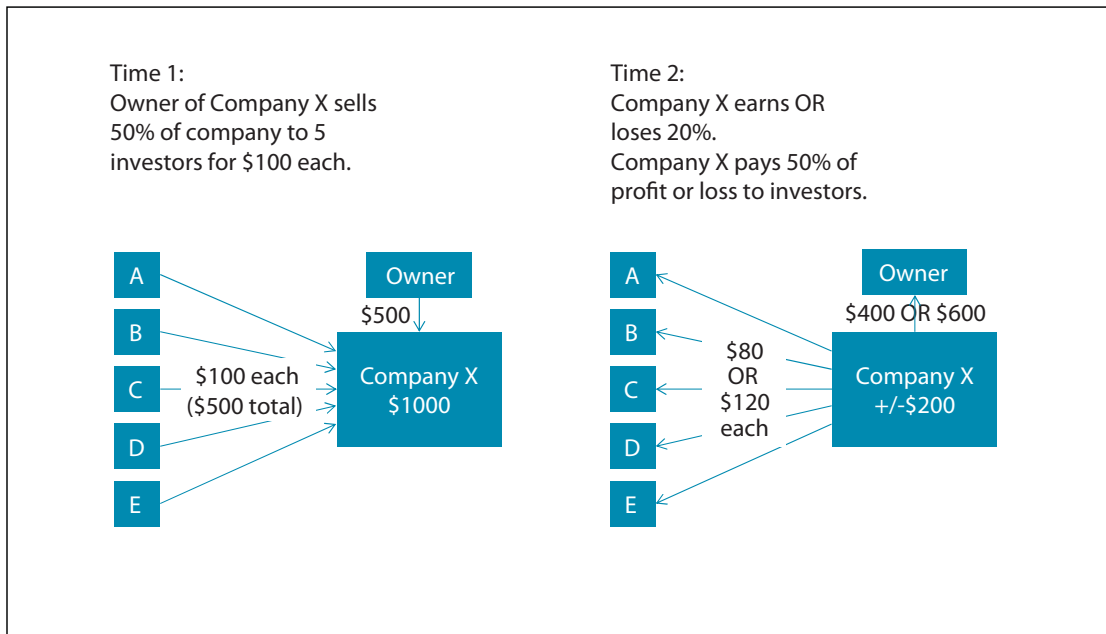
Time 1:
Owner of Company X sells 50% of company to 5 investors for \$100 each.

A
B
C
D
E

\$100 each
(\$500 total)

Owner
\$500

Company X
\$1000

Time 2:
Company X earns OR loses 20%.
Company X pays 50% of profit or loss to investors.

A
B
C
D
E

\$80
OR
\$120
each

Owner
\$400 OR \$600

Company X
+/-\$200